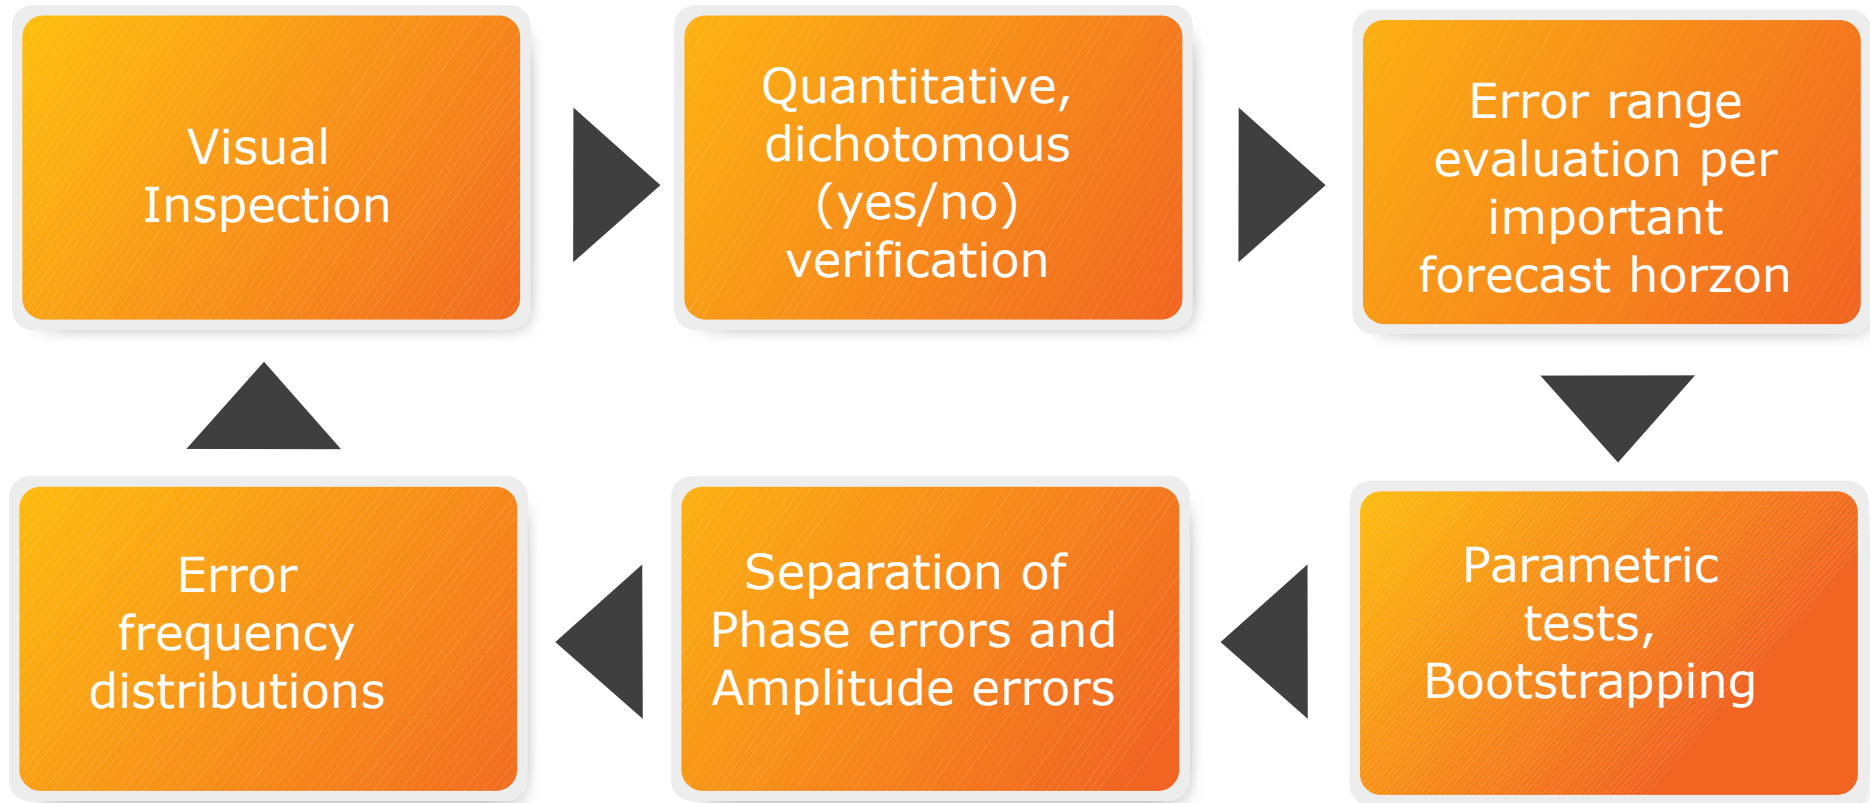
Visual Inspection

Quantitative, dichotomous (yes/no) verification

Error range evaluation per important forecast horzon

Parametric tests, Bootstrapping

Separation of Phase errors and Amplitude errors

Error frequency distributions